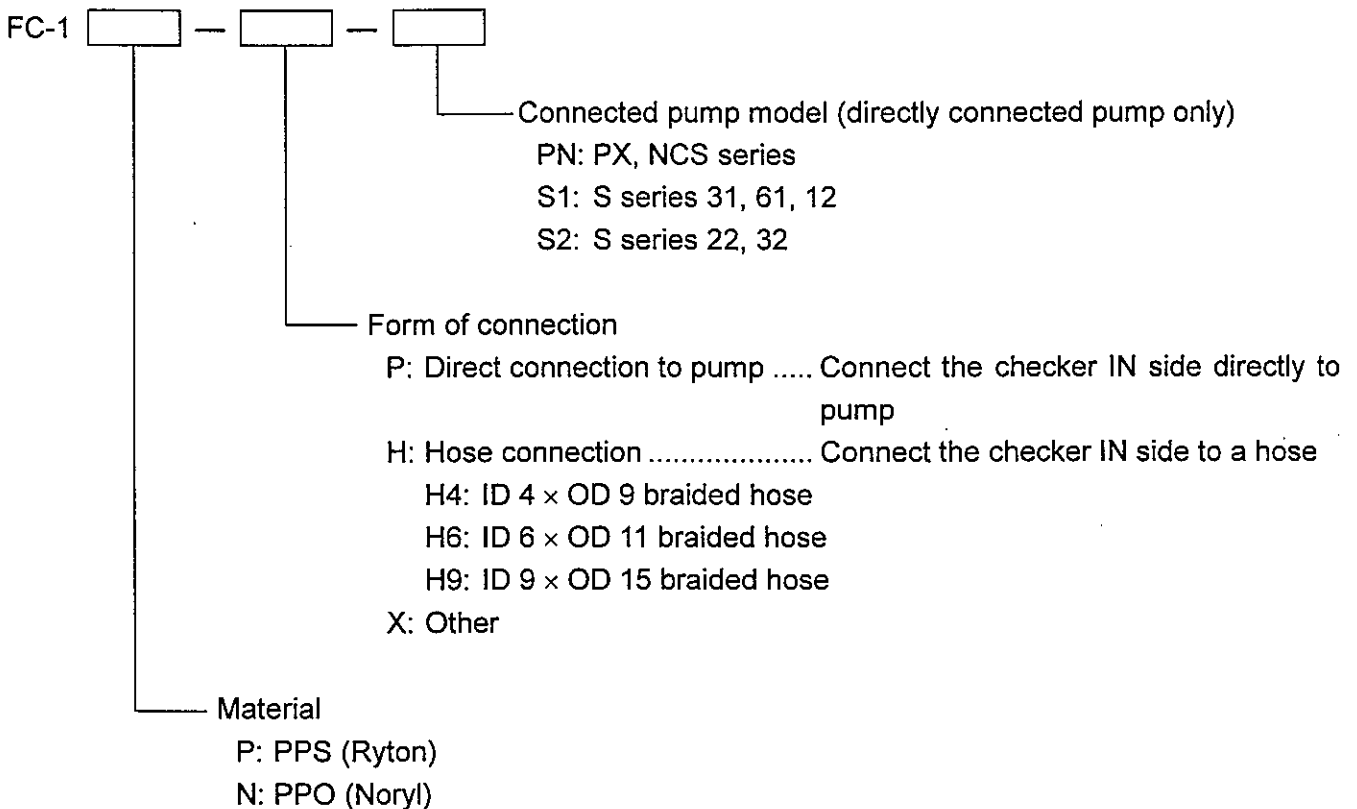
FC-1 [ ] — [ ] — [ ]

Connected pump model (directly connected pump only)
PN: PX, NCS series
S1: S series 31, 61, 12
S2: S series 22, 32

Form of connection
P: Direct connection to pump ..... Connect the checker IN side directly to pump
H: Hose connection .................... Connect the checker IN side to a hose
H4: ID $4 \times$ OD 9 braided hose
H6: ID $6 \times$ OD 11 braided hose
H9: ID $9 \times$ OD 15 braided hose
X: Other

Material
P: PPS (Ryton)
N: PPO (Noryl)